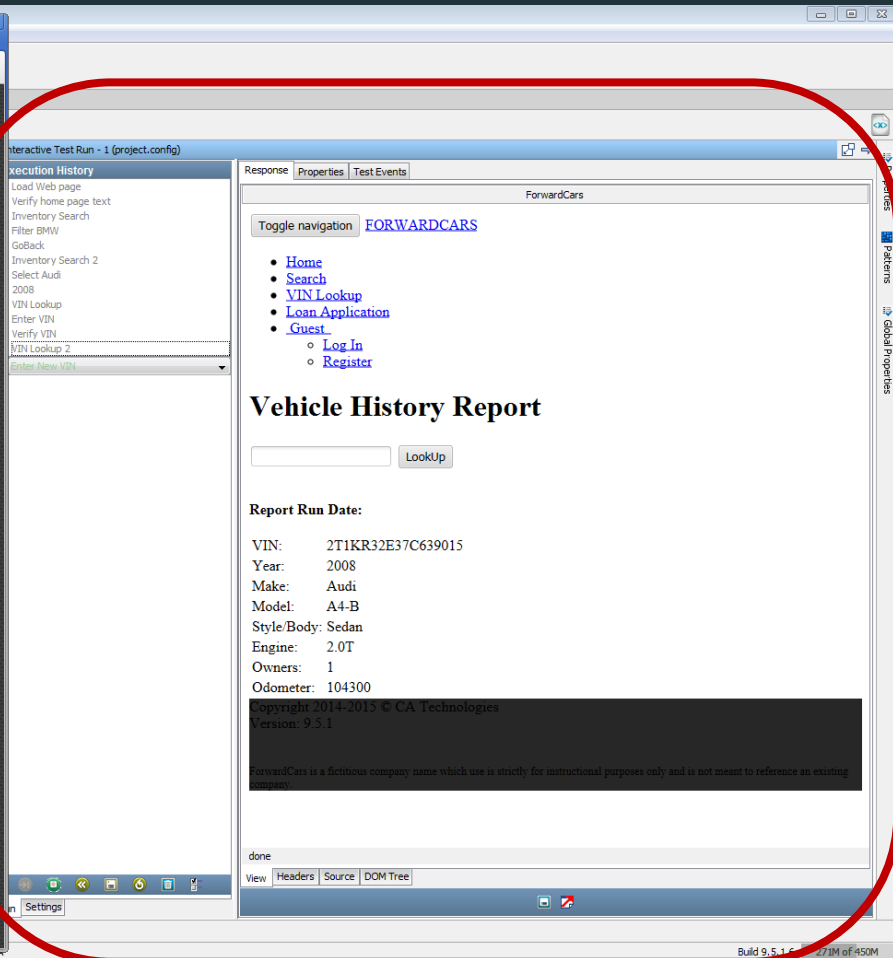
nteractive Test Run - 1 (project.config)

xecution History
Load Web page
Verify home page text
Inventory Search
Filter BMW
GoBack
Inventory Search 2
Select Audi
2008
VIN Lookup
Enter VIN
Verify VIN
VIN Lookup 2
Enter New VIN

Response | Properties | Test Events

ForwardCars

Toggle navigation FORWARDCARS

- Home
- Search
- VIN Lookup
- Loan Application
- Guest
  - Log In
  - Register

Vehicle History Report

LookUp

Report Run Date:

| | |
|---|---|
| VIN: | 2T1KR32E37C639015 |
| Year: | 2008 |
| Make: | Audi |
| Model: | A4-B |
| Style/Body: | Sedan |
| Engine: | 2.0T |
| Owners: | 1 |
| Odometer: | 104300 |

Copyright 2014-2015 © CA Technologies
Version: 9.5.1

ForwardCars is a fictitious company name which use is strictly for instructional purposes only and is not meant to reference an existing company.

done

View | Headers | Source | DOM Tree

n | Settings

Patterns
Global Properties

Build 9.5.1.6 271M of 450M